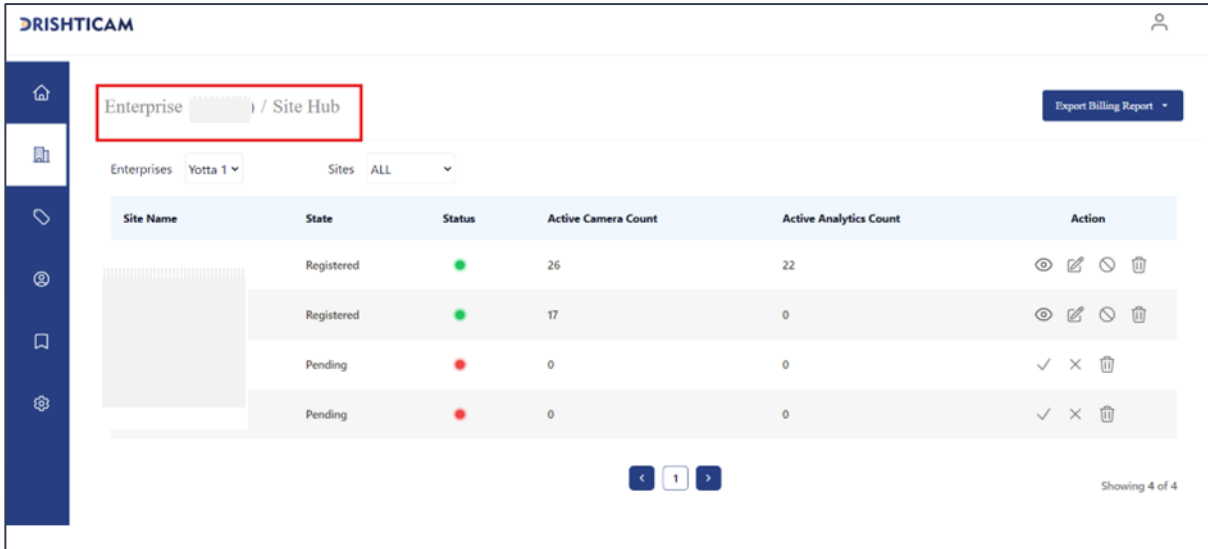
DRISHTICAM

Enterprise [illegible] / Site Hub

Export Billing Report

Enterprises Yotta 1

Sites ALL

| Site Name | State | Status | Active Camera Count | Active Analytics Count | Action |
|---|---|---|---|---|---|
| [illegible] | Registered | | 26 | 22 | |
| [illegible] | Registered | | 17 | 0 | |
| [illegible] | Pending | | 0 | 0 | |
| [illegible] | Pending | | 0 | 0 | |

1

Showing 4 of 4